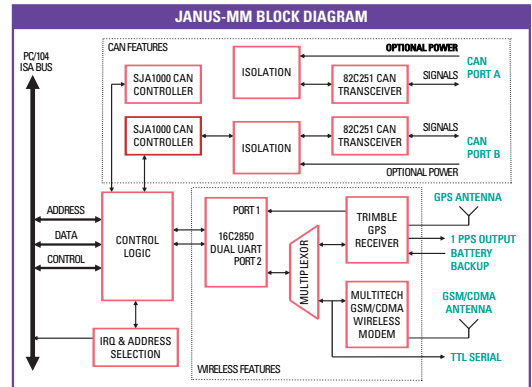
JANUS-MM BLOCK DIAGRAM

PC/104 ISA BUS

CAN FEATURES

OPTIONAL POWER

SJA1000 CAN CONTROLLER

ISOLATION

82C251 CAN TRANSCEIVER

SIGNALS

CAN PORT A

SJA1000 CAN CONTROLLER

ISOLATION

82C251 CAN TRANSCEIVER

SIGNALS

CAN PORT B

OPTIONAL POWER

ADDRESS

DATA

CONTROL

CONTROL LOGIC

PORT 1

16C2850 DUAL UART PORT 2

MULTIPLEXOR

TRIMBLE GPS RECEIVER

GPS ANTENNA

1 PPS OUTPUT

BATTERY BACKUP

MULTITECH GSM/CDMA WIRELESS MODEM

GSM/CDMA ANTENNA

IRQ & ADDRESS SELECTION

WIRELESS FEATURES

TTL SERIAL